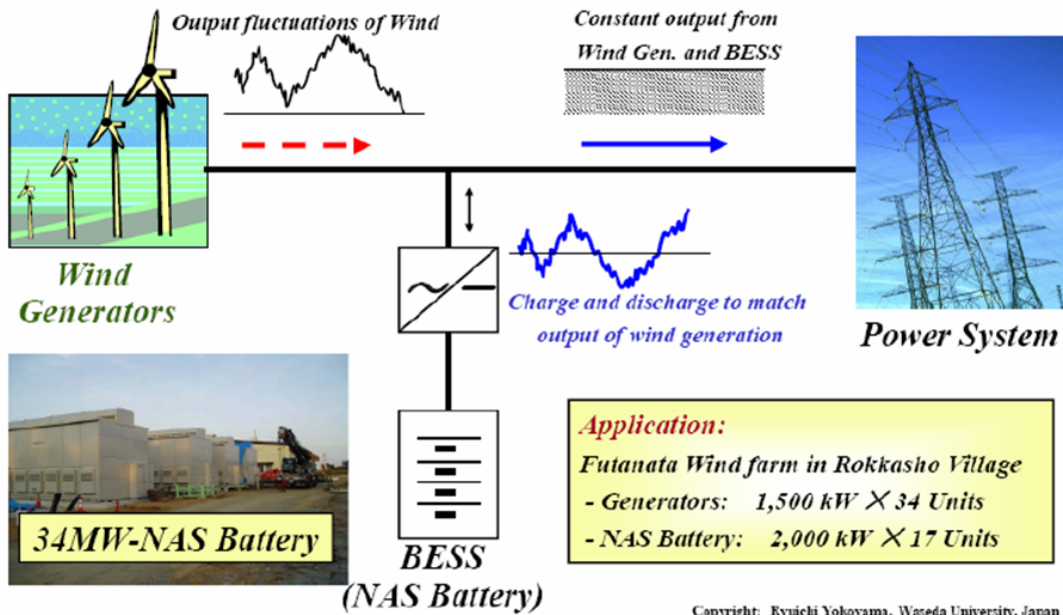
Output fluctuations of Wind

Constant output from Wind Gen. and BESS

Wind Generators

Charge and discharge to match output of wind generation

Power System

34MW-NAS Battery

BESS (NAS Battery)

Application:
Futanata Wind farm in Rokkasho Village
- Generators: 1,500 kW × 34 Units
- NAS Battery: 2,000 kW × 17 Units

Copyright: Ryuichi Yokoyama, Waseda University, Japan